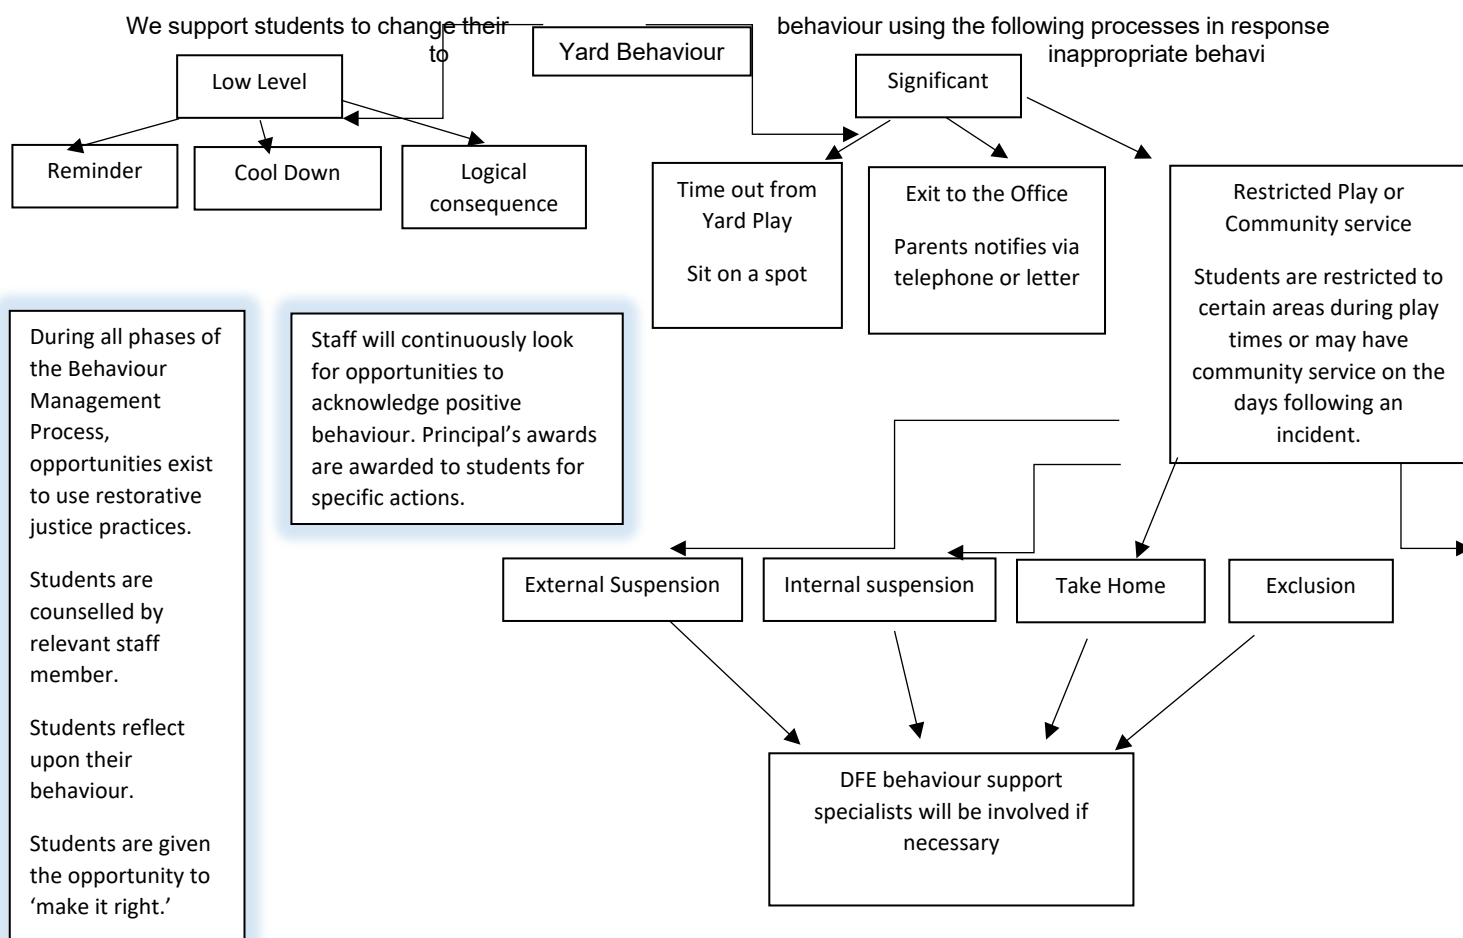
We support students to change their behaviour using the following processes in response to inappropriate behavi

Yard Behaviour

Low Level

Reminder

Cool Down

Logical consequence

Significant

Time out from Yard Play

Sit on a spot

Exit to the Office

Parents notifies via telephone or letter

Restricted Play or Community service

Students are restricted to certain areas during play times or may have community service on the days following an incident.

During all phases of the Behaviour Management Process, opportunities exist to use restorative justice practices.

Students are counselled by relevant staff member.

Students reflect upon their behaviour.

Students are given the opportunity to 'make it right.'

Staff will continuously look for opportunities to acknowledge positive behaviour. Principal's awards are awarded to students for specific actions.

External Suspension

Internal suspension

Take Home

Exclusion

DFE behaviour support specialists will be involved if necessary